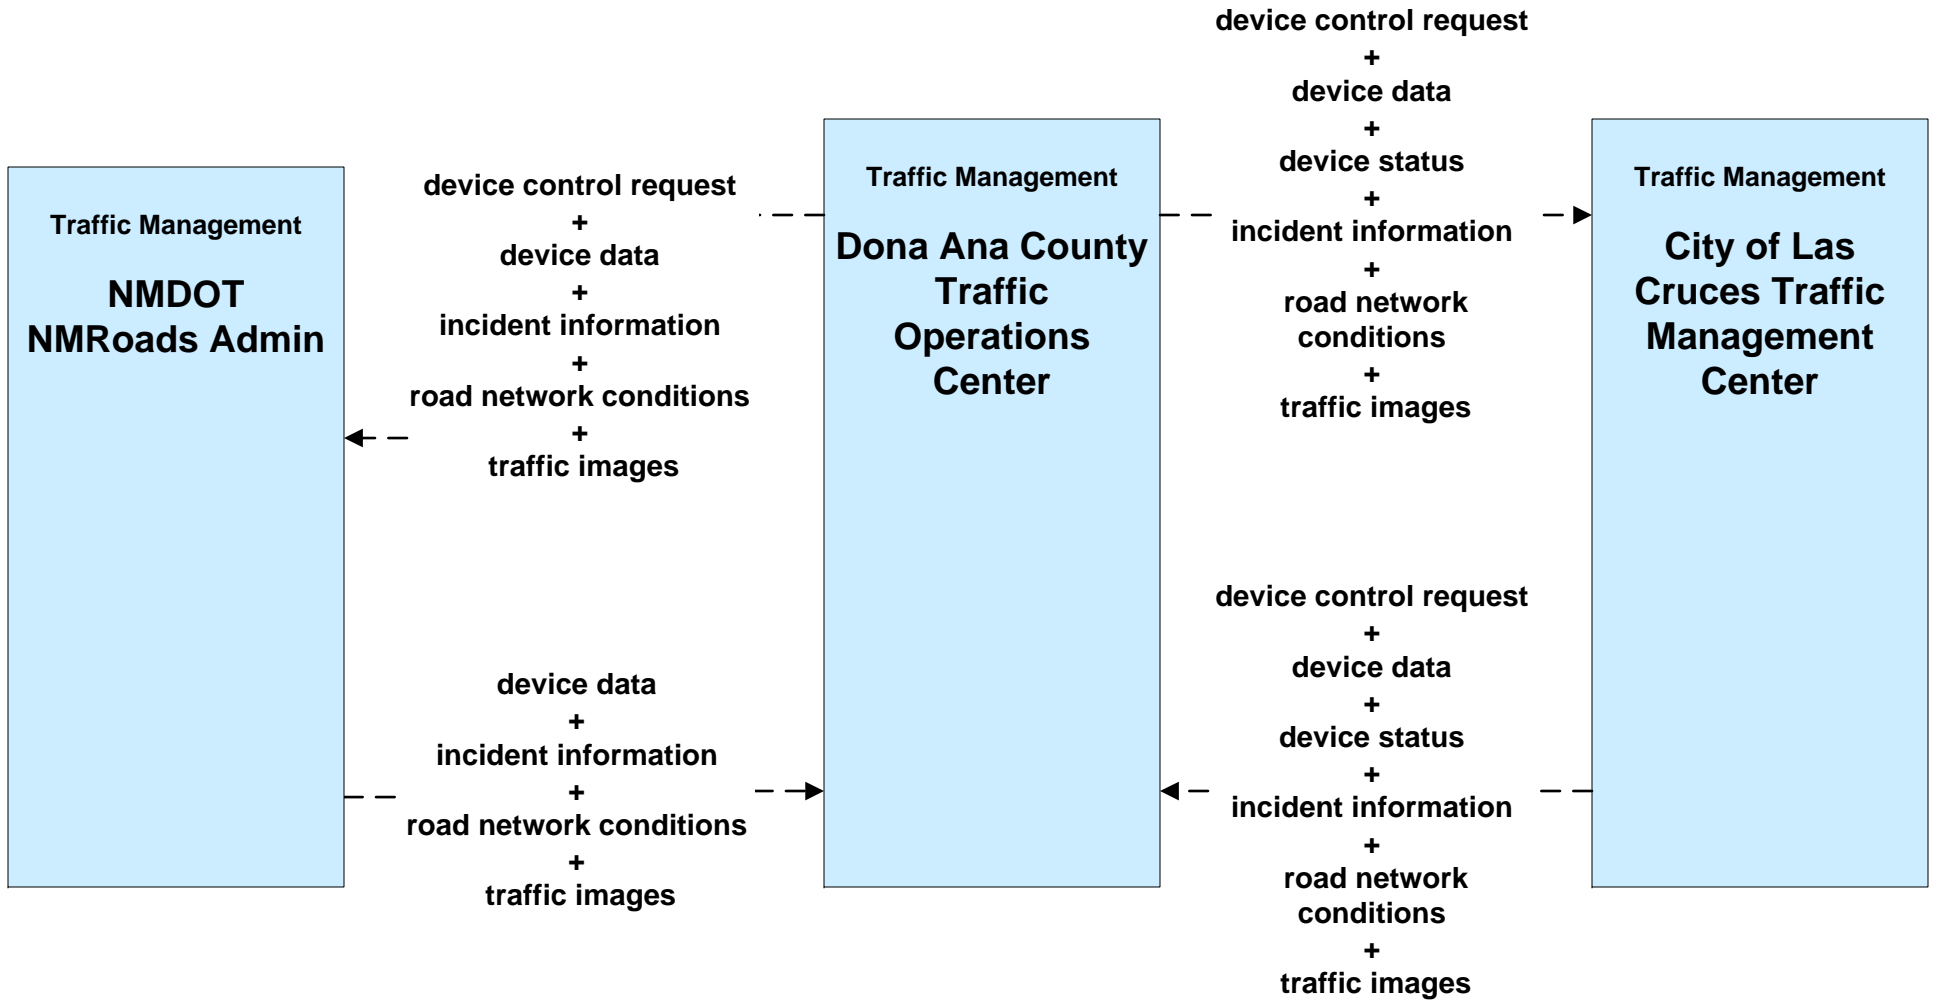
Traffic Management

NMDOT NMRoads Admin

device control request
+
device data
+
incident information
+
road network conditions
+
traffic images

device data
+
incident information
+
road network conditions
+
traffic images

Traffic Management

Dona Ana County Traffic Operations Center

device control request
+
device data
+
device status
+
incident information
+
road network conditions
+
traffic images

device control request
+
device data
+
device status
+
incident information
+
road network conditions
+
traffic images

Traffic Management

City of Las Cruces Traffic Management Center